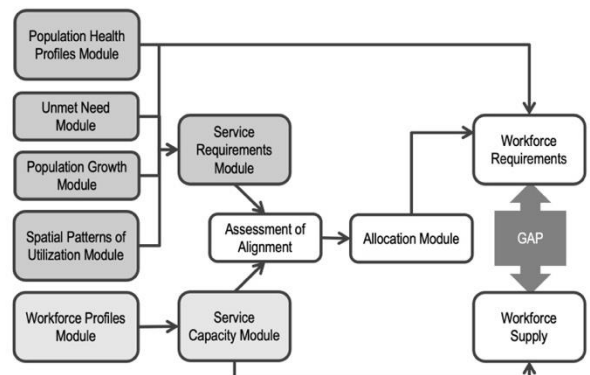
Population Health Profiles Module

Unmet Need Module

Population Growth Module

Spatial Patterns of Utilization Module

Workforce Profiles Module

Service Requirements Module

Assessment of Alignment

Service Capacity Module

Allocation Module

Workforce Requirements

GAP

Workforce Supply